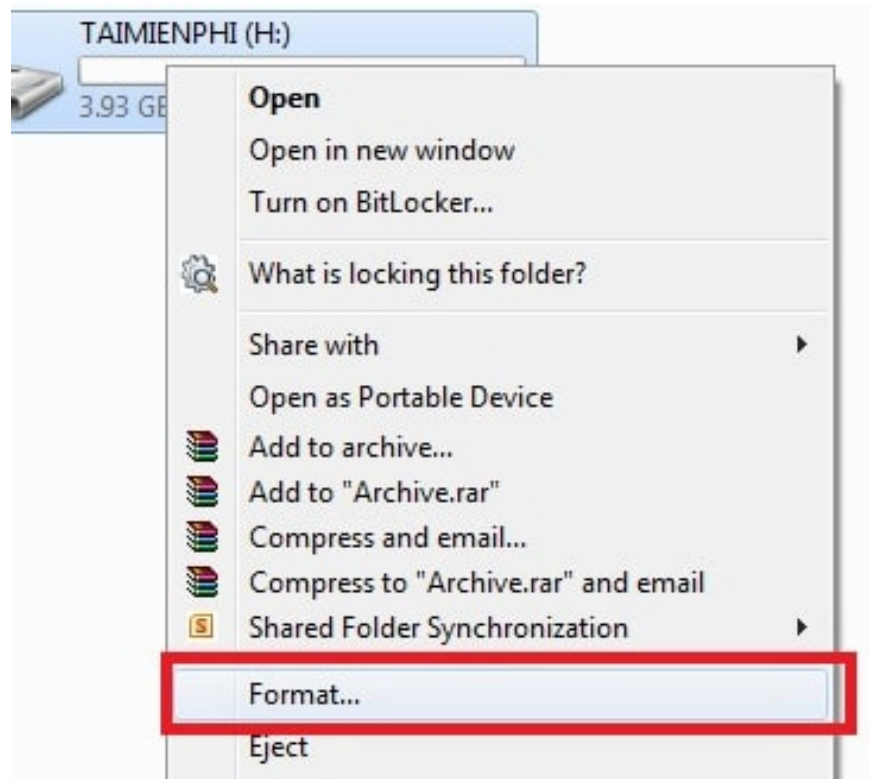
TAIMIENPHI (H:)
3.93 GB

Open
Open in new window
Turn on BitLocker...
What is locking this folder?
Share with
Open as Portable Device
Add to archive...
Add to "Archive.rar"
Compress and email...
Compress to "Archive.rar" and email
Shared Folder Synchronization
Format...
Eject